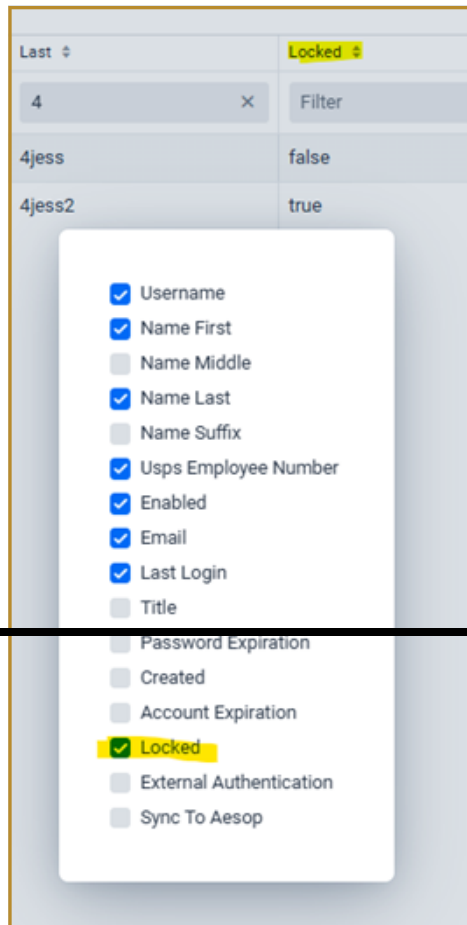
| Last ⇕ | Locked ⇕ |
|---|---|
| 4 × | Filter |
| 4jess | false |
| 4jess2 | true |

Username
Name First
Name Middle
Name Last
Name Suffix
Usps Employee Number
Enabled
Email
Last Login
Title
Password Expiration
Created
Account Expiration
Locked
External Authentication
Sync To Aesop